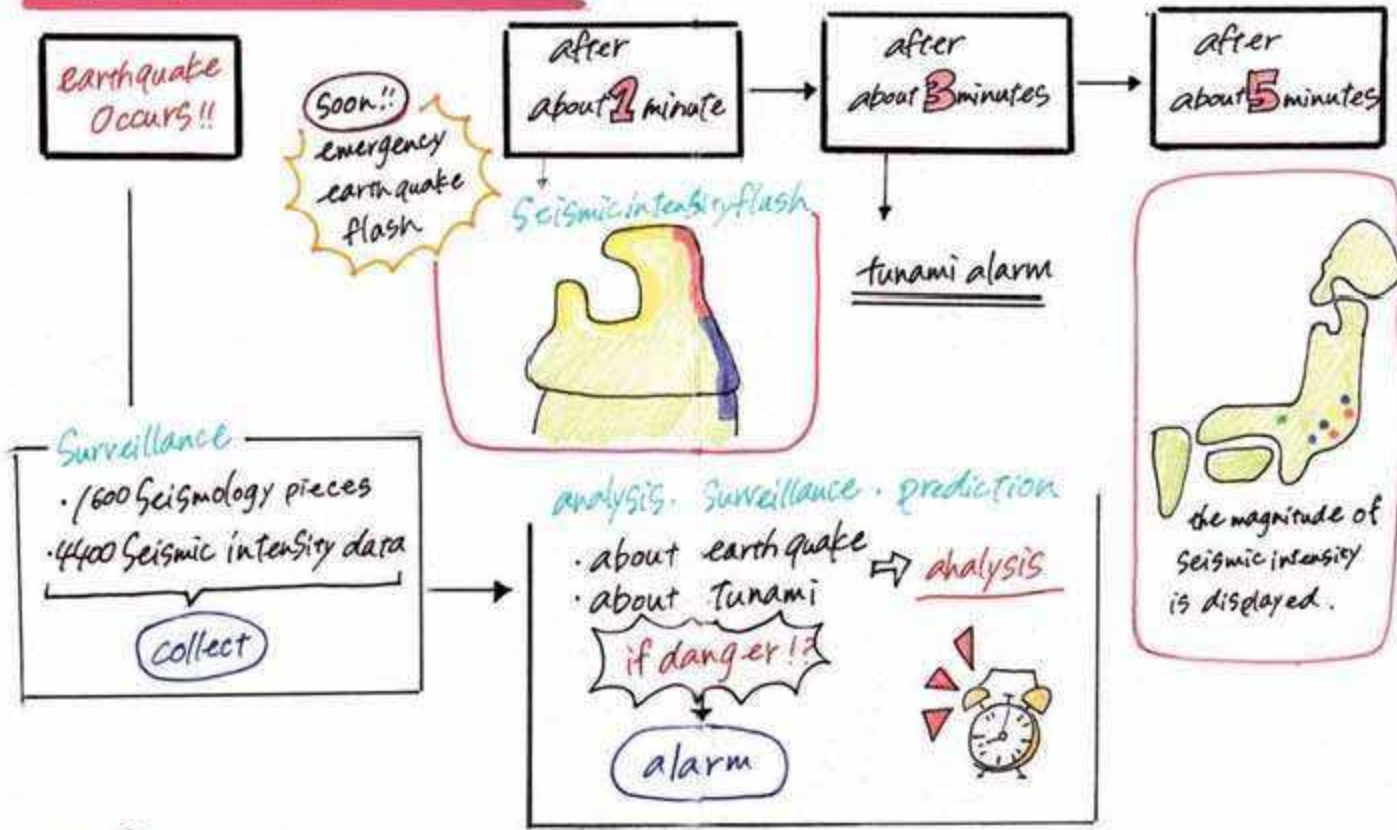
earthquake Occurs!!

Soon!! emergency earthquake flash

after about 1 minute

after about 3 minutes

after about 5 minutes

Seismic intensity flash

tunami alarm

the magnitude of seismic intensity is displayed.

Surveillance
·1600 Seismology pieces
·4400 Seismic intensity data
collect

analysis · Surveillance · prediction
·about earthquake
·about Tunami
analysis
if danger!?
alarm